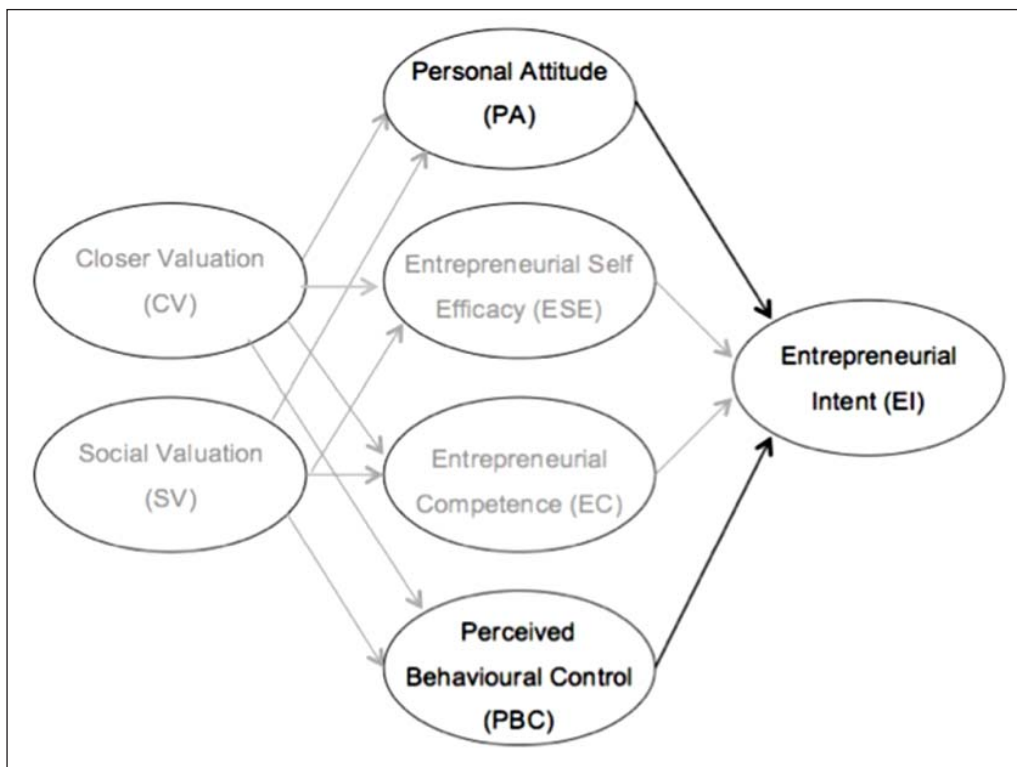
Personal Attitude (PA)

Closer Valuation (CV)

Entrepreneurial Self Efficacy (ESE)

Entrepreneurial Intent (EI)

Social Valuation (SV)

Entrepreneurial Competence (EC)

Perceived Behavioural Control (PBC)